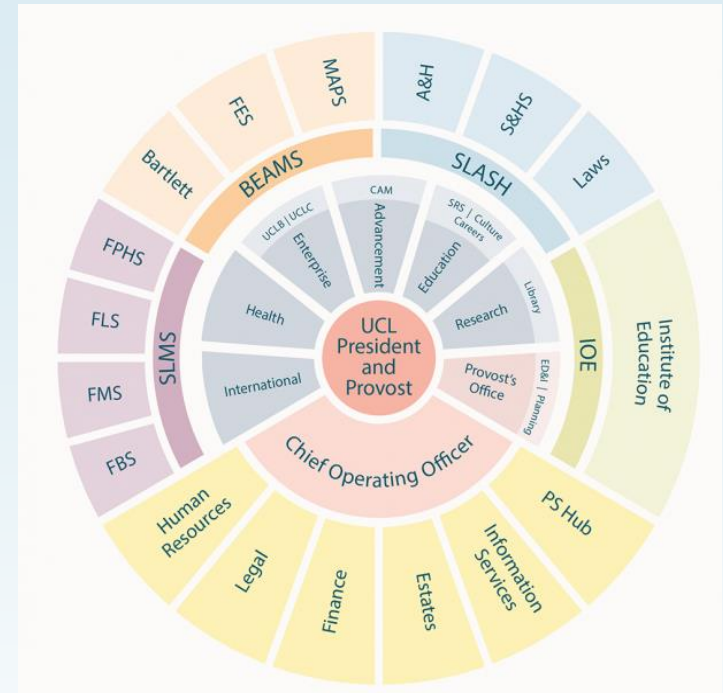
UCL President and Provost

Health
Enterprise
UCLB | UCLC
Advancement
CAM
Education
SRS | Culture Careers
Research
Library
Provost's Office
ED&I | Planning
International

Chief Operating Officer

BEAMS
Bartlett
FES
MAPS

SLASH
A&H
S&HS
Laws

IOE
Institute of Education

SLMS
FPHS
FLS
FMS
FBS

Human Resources
Legal
Finance
Estates
Information Services
PS Hub